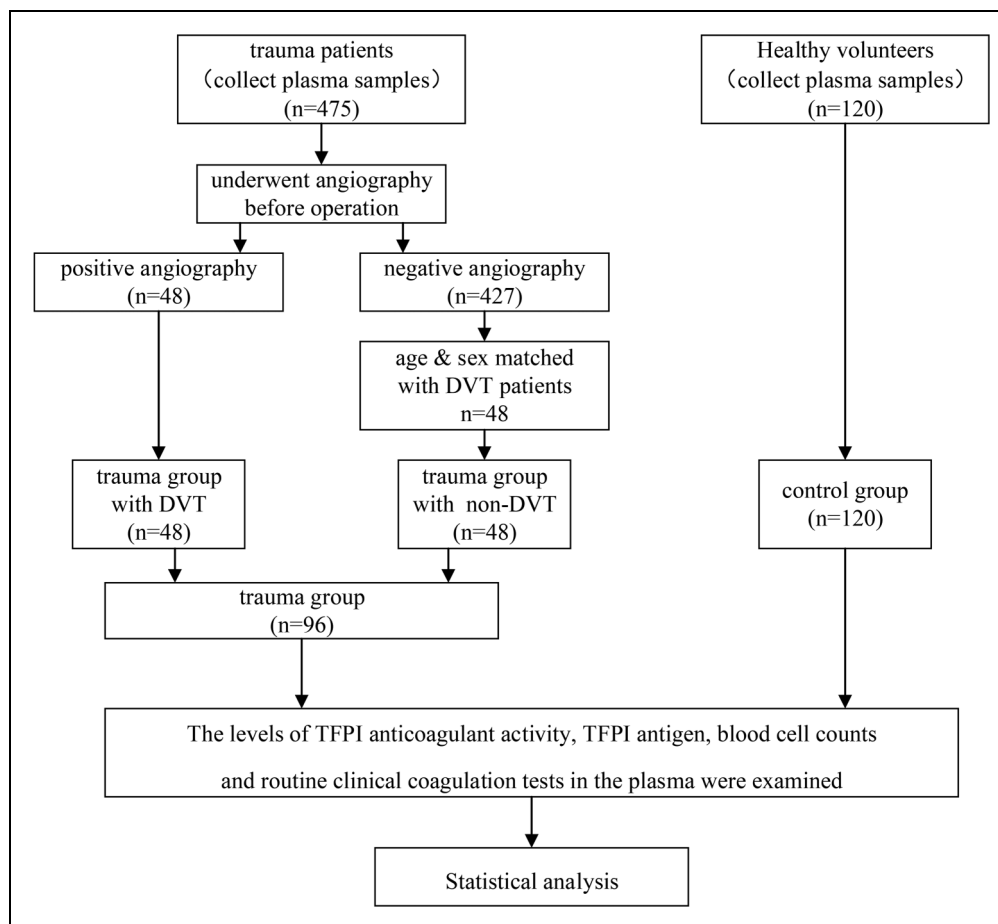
trauma patients
（collect plasma samples）
(n=475)

Healthy volunteers
（collect plasma samples）
(n=120)

underwent angiography before operation

positive angiography
(n=48)

negative angiography
(n=427)

age & sex matched with DVT patients
n=48

trauma group with DVT
(n=48)

trauma group with non-DVT
(n=48)

control group
(n=120)

trauma group
(n=96)

The levels of TFPI anticoagulant activity, TFPI antigen, blood cell counts and routine clinical coagulation tests in the plasma were examined

Statistical analysis